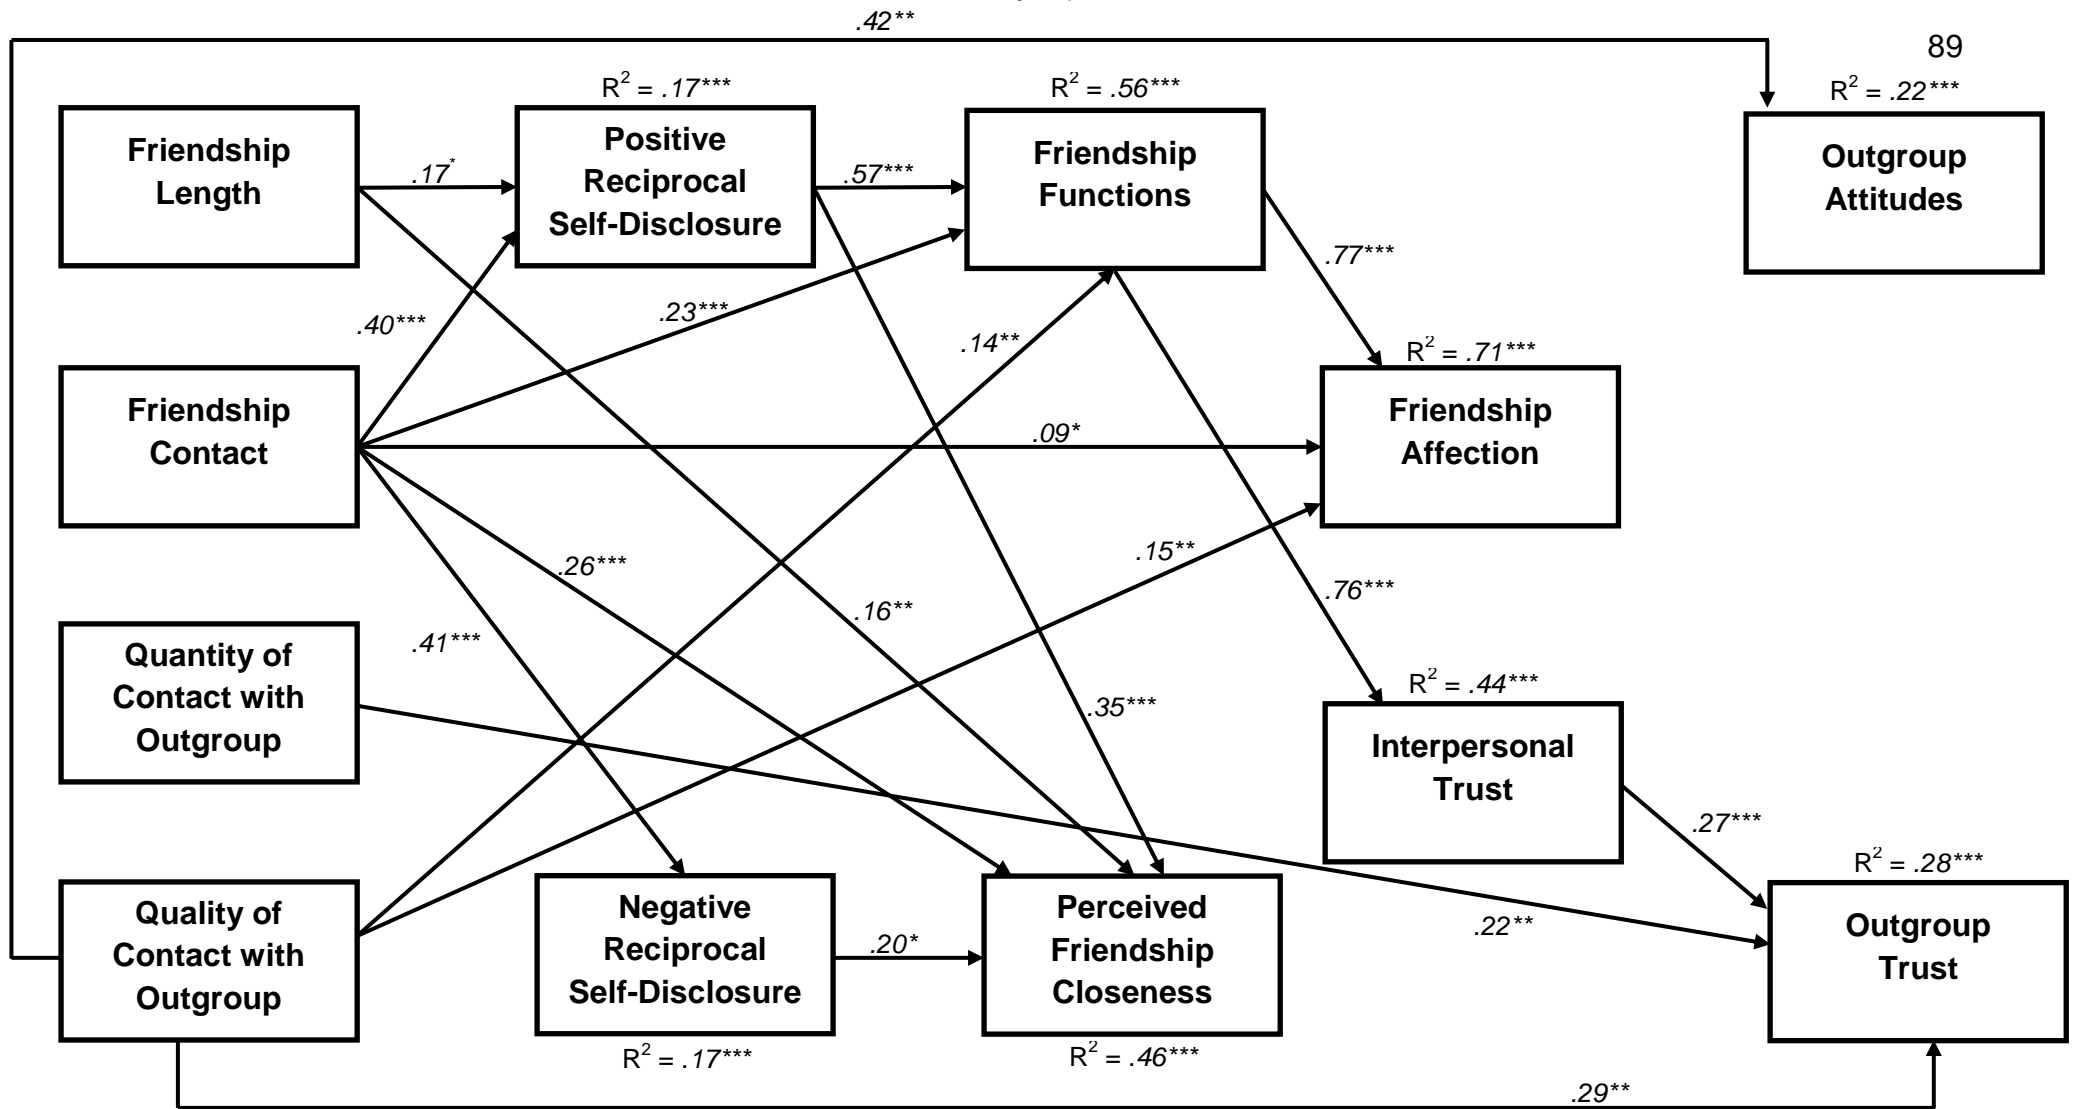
.42**

89

$R^2 = .17$***

$R^2 = .56$***

$R^2 = .22$***

Friendship Length

.17*

Positive Reciprocal Self-Disclosure

.57***

Friendship Functions

Outgroup Attitudes

.77***

.40***

.23***

.14**

$R^2 = .71$***

Friendship Contact

.09*

Friendship Affection

.15**

.26***

.76***

.16**

Quantity of Contact with Outgroup

.41***

$R^2 = .44$***

.35***

Interpersonal Trust

.27***

$R^2 = .28$***

Quality of Contact with Outgroup

Negative Reciprocal Self-Disclosure

.20*

Perceived Friendship Closeness

.22**

Outgroup Trust

$R^2 = .17$***

$R^2 = .46$***

.29**